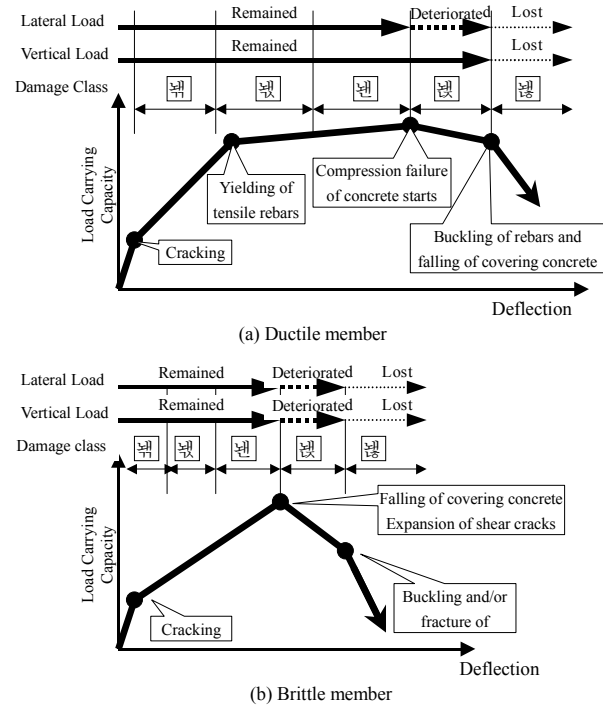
Lateral Load
Remained
Deteriorated
Lost
Vertical Load
Remained
Lost
Damage Class
뉡
뉢
뉣
뉤
뉥
Load Carrying Capacity
Yielding of tensile rebars
Compression failure of concrete starts
Cracking
Buckling of rebars and falling of covering concrete
Deflection
(a) Ductile member

Lateral Load
Remained
Deteriorated
Lost
Vertical Load
Remained
Deteriorated
Lost
Damage class
뉡
뉢
뉣
뉤
뉥
Load Carrying Capacity
Falling of covering concrete
Expansion of shear cracks
Buckling and/or fracture of
Cracking
Deflection
(b) Brittle member